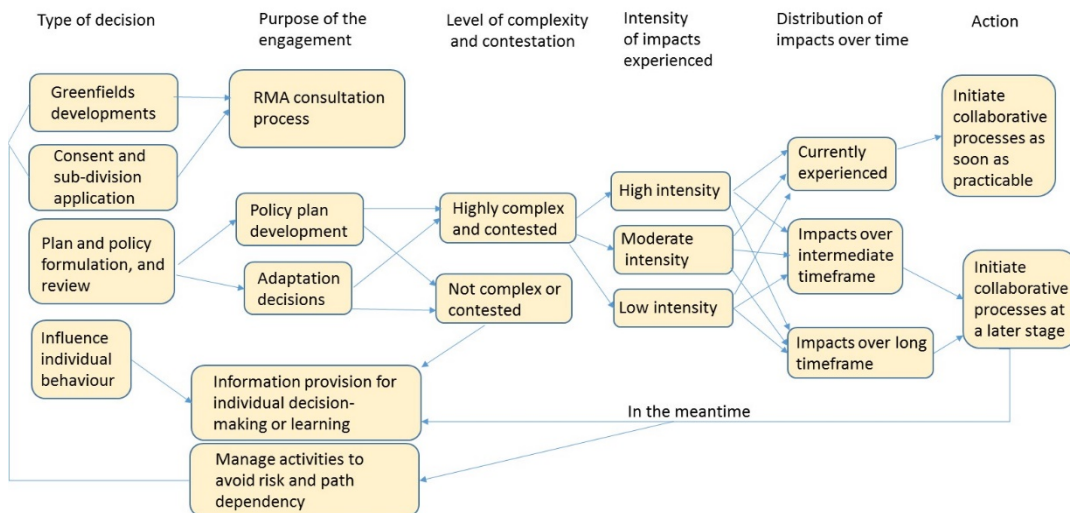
Type of decision

Purpose of the engagement

Level of complexity and contestation

Intensity of impacts experienced

Distribution of impacts over time

Action

Greenfields developments

Consent and sub-division application

Plan and policy formulation, and review

Influence individual behaviour

RMA consultation process

Policy plan development

Adaptation decisions

Information provision for individual decision-making or learning

Manage activities to avoid risk and path dependency

Highly complex and contested

Not complex or contested

High intensity

Moderate intensity

Low intensity

Currently experienced

Impacts over intermediate timeframe

Impacts over long timeframe

Initiate collaborative processes as soon as practicable

Initiate collaborative processes at a later stage

In the meantime